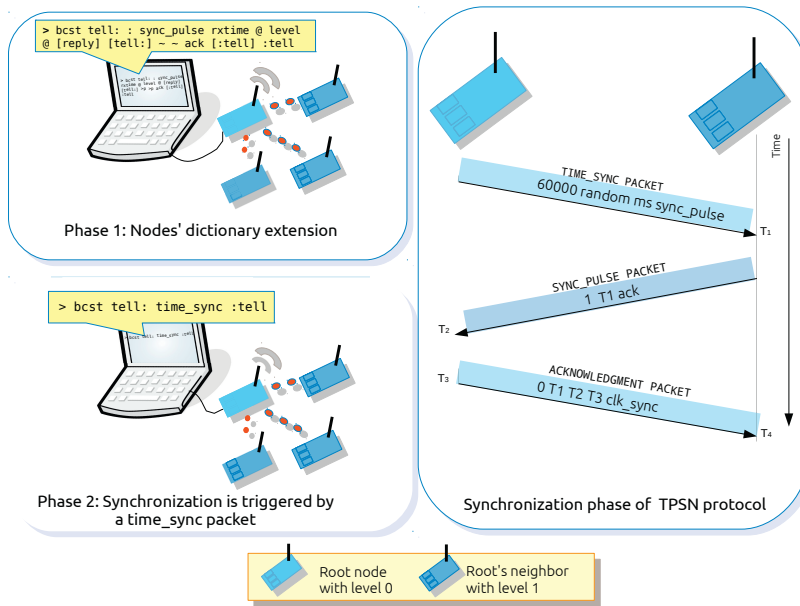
> bcst tell: : sync_pulse rxtime @ level @ [reply] [tell:] ~ ~ ack [:tell] :tell

> bcst tell: : sync_pulse rxtime @ level @ [reply] [tell:] ~ ~ ack [:tell] :tell

Phase 1: Nodes' dictionary extension

> bcst tell: time_sync :tell

> bcst tell: time_sync :tell

Phase 2: Synchronization is triggered by a time_sync packet

Time

TIME_SYNC PACKET
60000 random ms sync_pulse

$T_1$

SYNC_PULSE PACKET
1 T1 ack

$T_2$

$T_3$

ACKNOWLEDGMENT PACKET
0 T1 T2 T3 clk_sync

$T_4$

Synchronization phase of TPSN protocol

Root node with level 0

Root's neighbor with level 1